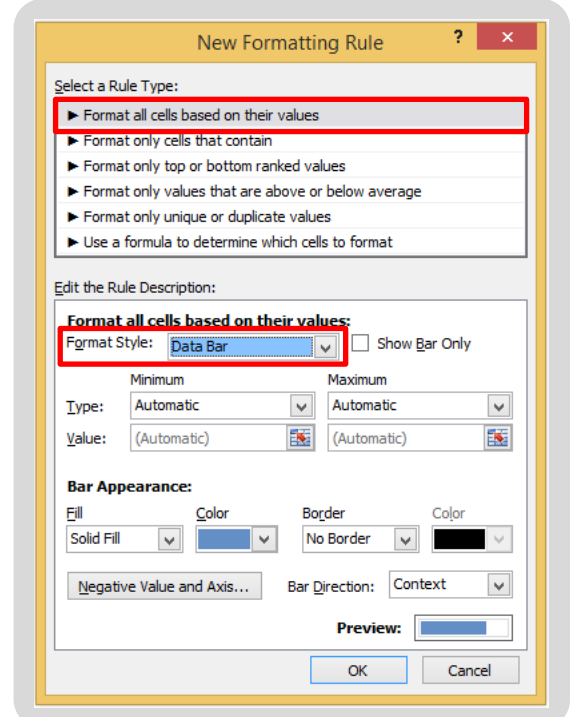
New Formatting Rule
?
✕

Select a Rule Type:
► Format all cells based on their values
► Format only cells that contain
► Format only top or bottom ranked values
► Format only values that are above or below average
► Format only unique or duplicate values
► Use a formula to determine which cells to format

Edit the Rule Description:
Format all cells based on their values:
Format Style: Data Bar
Show Bar Only

| | Minimum | Maximum |
|---|---|---|
| Type: | Automatic | Automatic |
| Value: | (Automatic) | (Automatic) |

Bar Appearance:
Fill
Solid Fill
Color
Border
No Border
Color

Negative Value and Axis...
Bar Direction: Context

Preview:

OK
Cancel